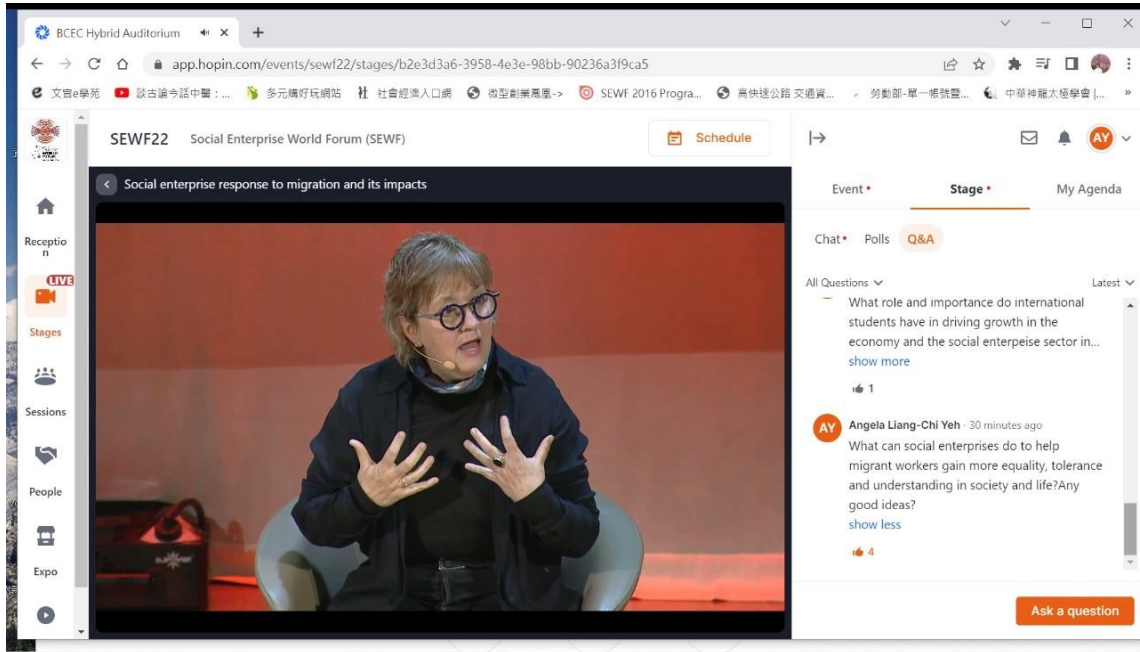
BCEC Hybrid Auditorium ×
+
app.hopin.com/events/sewf22/stages/b2e3d3a6-3958-4e3e-98bb-90236a3f9ca5
文官e學苑 談古論今話中醫：... 多元購好玩網站 社會經濟入口網 微型創業鳳凰-> SEWF 2016 Progra... 高快速公路 交通資... 勞動部-單一帳號登... 中華神龍太極學會 |...

SEWF22 Social Enterprise World Forum (SEWF)
Schedule

Reception
LIVE
Stages
Sessions
People
Expo

Social enterprise response to migration and its impacts

Event • Stage • My Agenda
Chat • Polls Q&A
All Questions Latest

What role and importance do international students have in driving growth in the economy and the social enterpeise sector in...
show more
1

AY Angela Liang-Chi Yeh · 30 minutes ago
What can social enterprises do to help migrant workers gain more equality, tolerance and understanding in society and life?Any good ideas?
show less
4

Ask a question